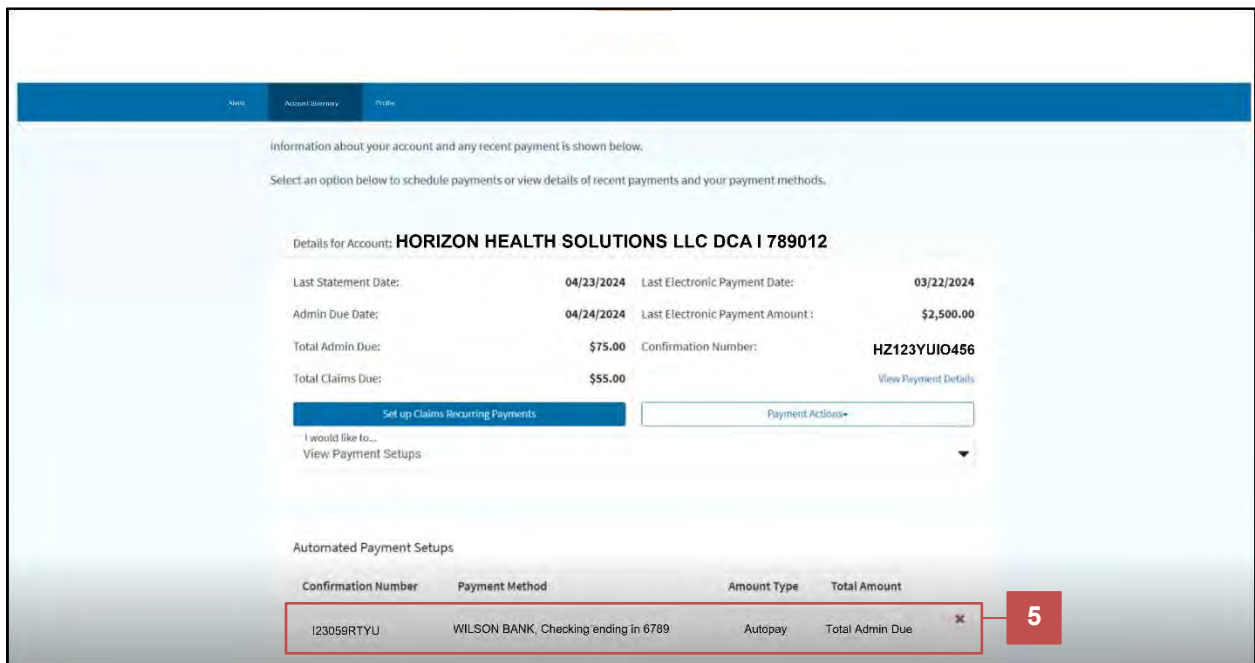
Alerts Account Summary Profile

Information about your account and any recent payment is shown below.

Select an option below to schedule payments or view details of recent payments and your payment methods.

Details for Account: HORIZON HEALTH SOLUTIONS LLC DCA I 789012

| | | | |
|---|---|---|---|
| Last Statement Date: | 04/23/2024 | Last Electronic Payment Date: | 03/22/2024 |
| Admin Due Date: | 04/24/2024 | Last Electronic Payment Amount : | $2,500.00 |
| Total Admin Due: | $75.00 | Confirmation Number: | HZ123YUIO456 |
| Total Claims Due: | $55.00 | | View Payment Details |

Set up Claims Recurring Payments

Payment Actions

I would like to...
View Payment Setups

Automated Payment Setups

| Confirmation Number | Payment Method | Amount Type | Total Amount |
|---|---|---|---|
| I23059RTYU | WILSON BANK, Checking ending in 6789 | Autopay | Total Admin Due |

5